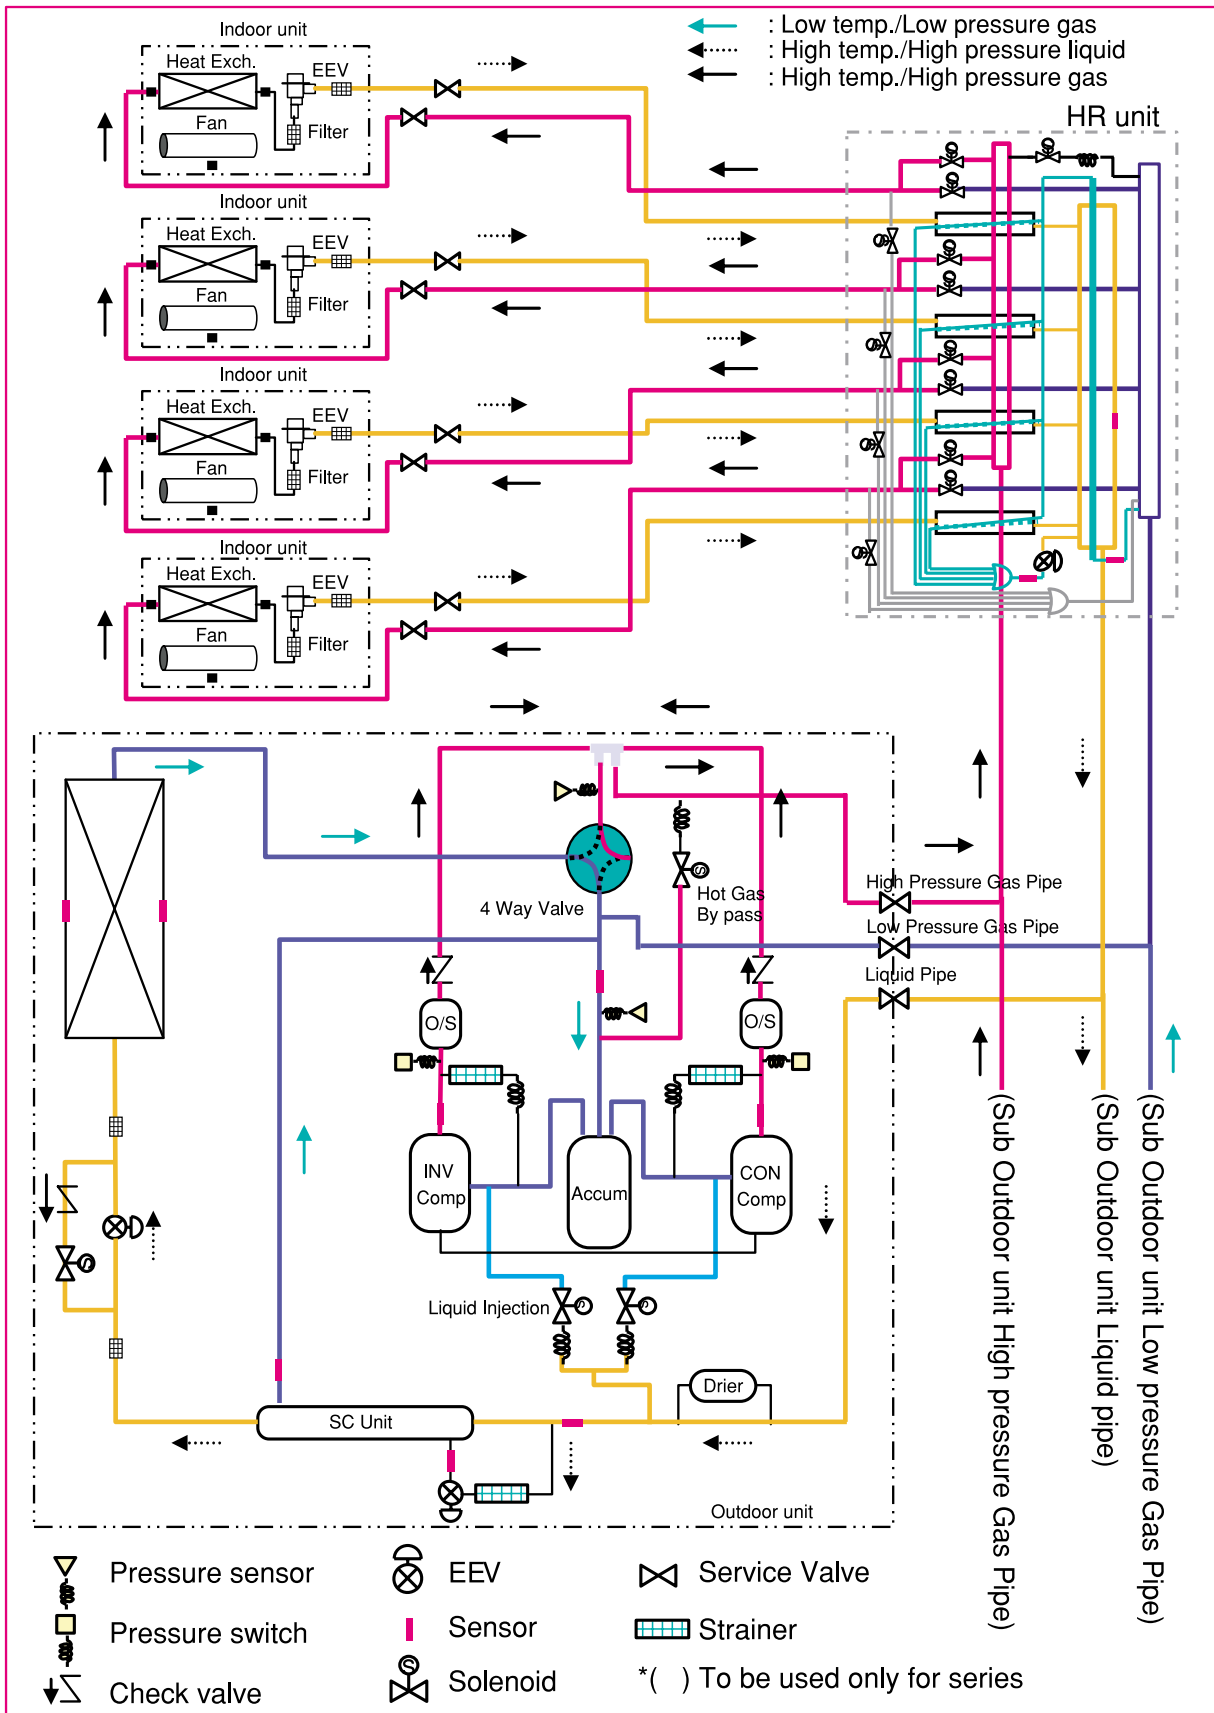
: Low temp./Low pressure gas
: High temp./High pressure liquid
: High temp./High pressure gas

HR unit

Indoor unit
Heat Exch.
EEV
Fan
Filter

Indoor unit
Heat Exch.
EEV
Fan
Filter

Indoor unit
Heat Exch.
EEV
Fan
Filter

Indoor unit
Heat Exch.
EEV
Fan
Filter

4 Way Valve
Hot Gas
By pass
High Pressure Gas Pipe
Low Pressure Gas Pipe
Liquid Pipe
O/S
O/S
INV
Comp
Accum
CON
Comp
Liquid Injection
Drier
SC Unit
Outdoor unit

(Sub Outdoor unit High pressure Gas Pipe)
(Sub Outdoor unit Liquid pipe)
(Sub Outdoor unit Low pressure Gas Pipe)

Pressure sensor
Pressure switch
Check valve
EEV
Sensor
Solenoid
Service Valve
Strainer
*( ) To be used only for series